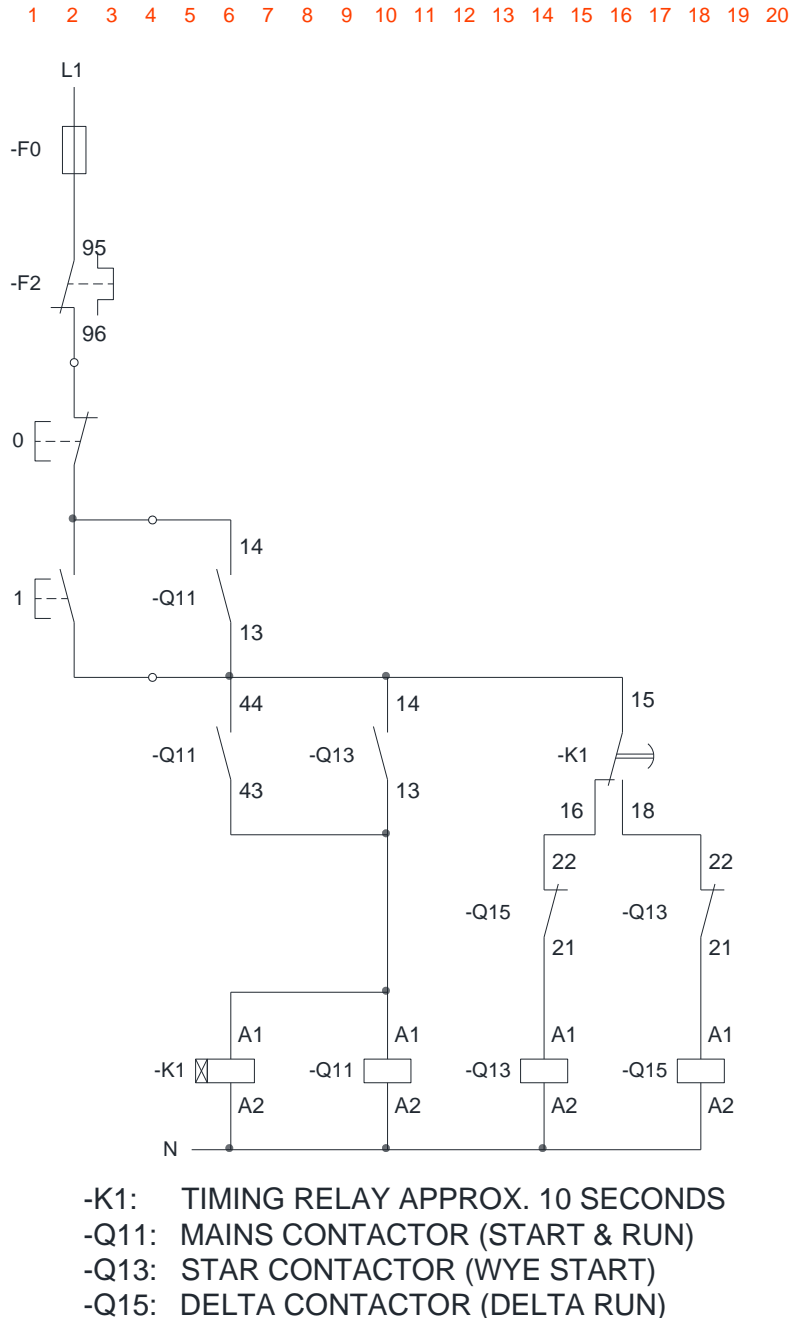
1 2 3 4 5 6 7 8 9 10 11 12 13 14 15 16 17 18 19 20

L1

-F0

95
-F2
96

0

14
1
-Q11
13

44
14
15
-Q11
-Q13
-K1
43
13
16
18

22
22
-Q15
-Q13
21
21

A1
A1
A1
A1
-K1
-Q11
-Q13
-Q15
A2
A2
A2
A2

N

-K1: TIMING RELAY APPROX. 10 SECONDS
-Q11: MAINS CONTACTOR (START & RUN)
-Q13: STAR CONTACTOR (WYE START)
-Q15: DELTA CONTACTOR (DELTA RUN)